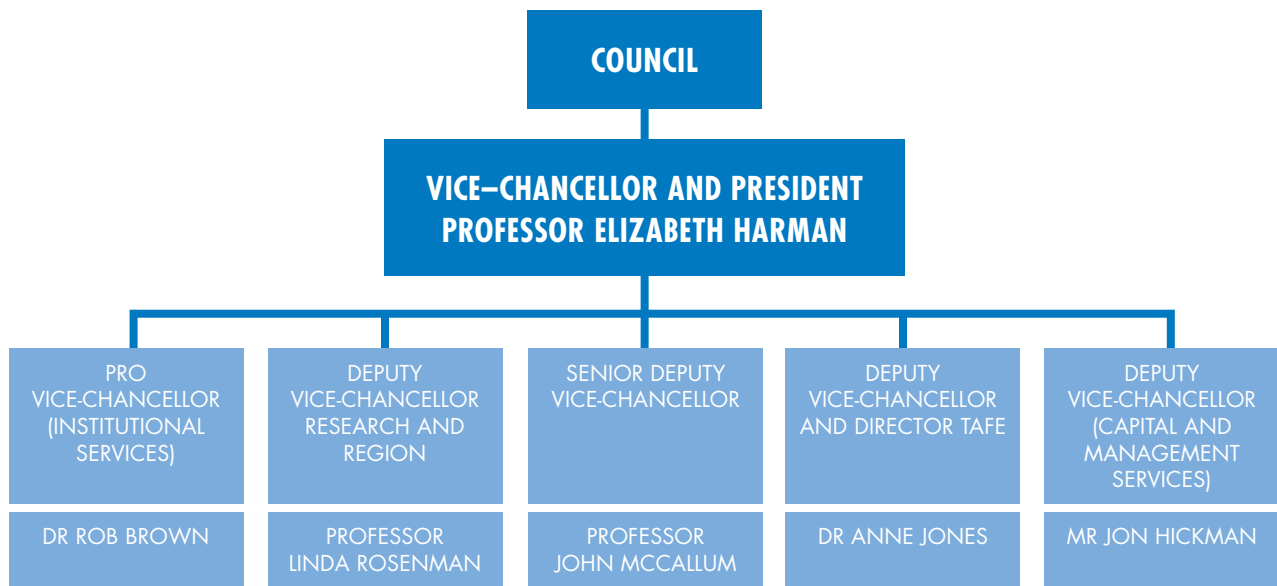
COUNCIL

VICE–CHANCELLOR AND PRESIDENT
PROFESSOR ELIZABETH HARMAN

PRO VICE-CHANCELLOR (INSTITUTIONAL SERVICES)

DR ROB BROWN

DEPUTY VICE-CHANCELLOR RESEARCH AND REGION

PROFESSOR LINDA ROSENMAN

SENIOR DEPUTY VICE-CHANCELLOR

PROFESSOR JOHN MCCALLUM

DEPUTY VICE-CHANCELLOR AND DIRECTOR TAFE

DR ANNE JONES

DEPUTY VICE-CHANCELLOR (CAPITAL AND MANAGEMENT SERVICES)

MR JON HICKMAN